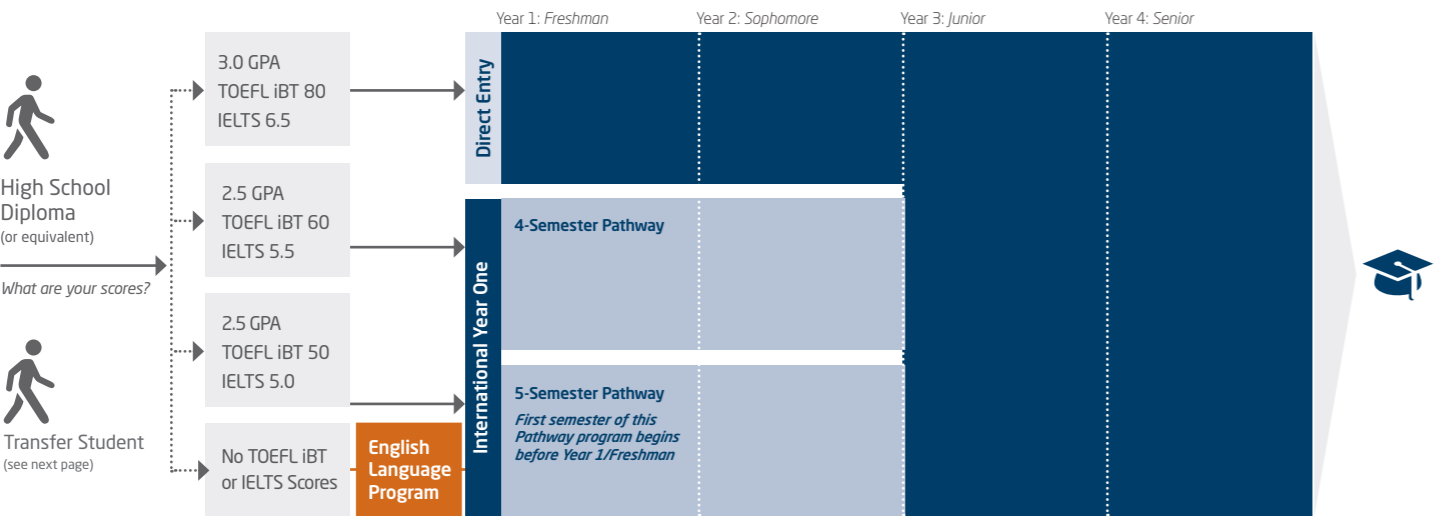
Year 1: *Freshman* Year 2: *Sophomore* Year 3: *Junior* Year 4: *Senior*

High School Diploma
(or equivalent)

*What are your scores?*

Transfer Student
(see next page)

3.0 GPA
TOEFL iBT 80
IELTS 6.5

2.5 GPA
TOEFL iBT 60
IELTS 5.5

2.5 GPA
TOEFL iBT 50
IELTS 5.0

No TOEFL iBT or IELTS Scores

English Language Program

Direct Entry

International Year One

4-Semester Pathway

5-Semester Pathway
*First semester of this Pathway program begins before Year 1/Freshman*